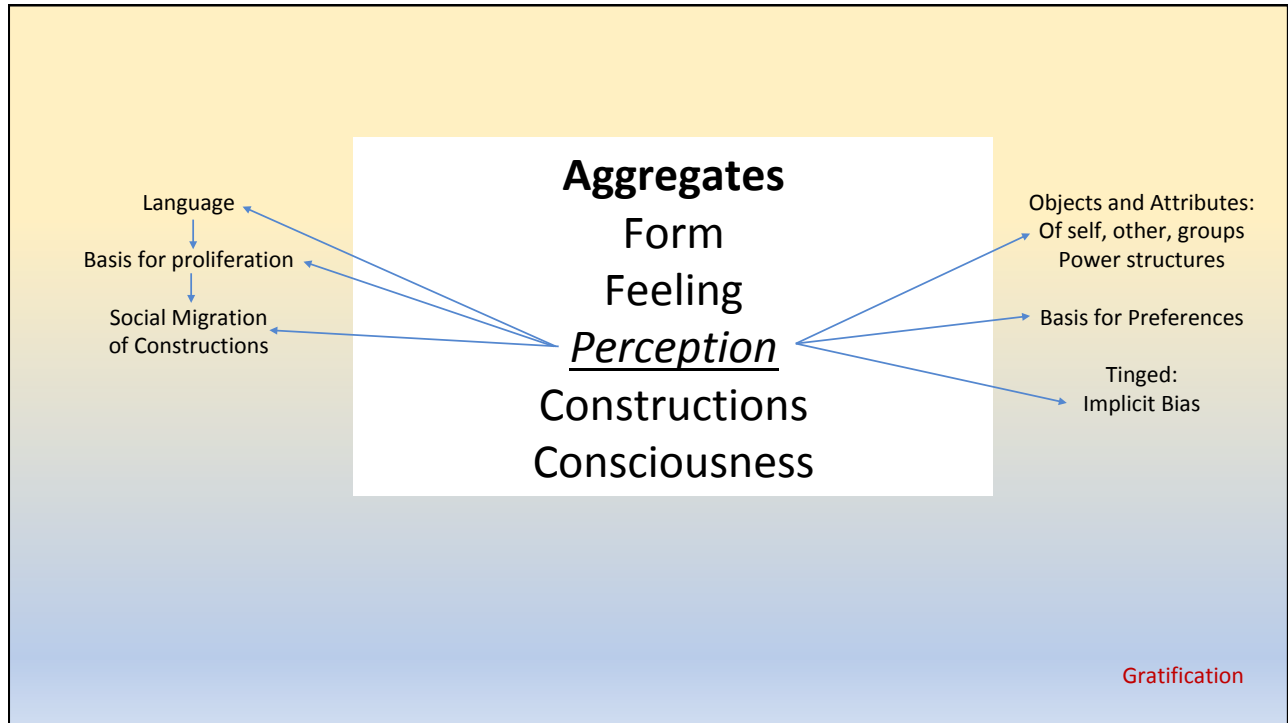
Aggregates
Form
Feeling
Perception
Constructions
Consciousness

Language

Basis for proliferation

Social Migration of Constructions

Objects and Attributes: Of self, other, groups Power structures

Basis for Preferences

Tinged: Implicit Bias

Gratification